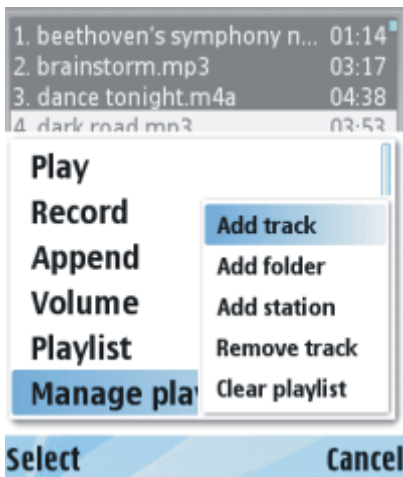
1. beethoven's symphony n... 01:14
2. brainstorm.mp3 03:17
3. dance tonight.m4a 04:38
4. dark road.mp3 03:53

Play
Record
Append
Volume
Playlist
Manage play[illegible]

Add track
Add folder
Add station
Remove track
Clear playlist

Select
Cancel